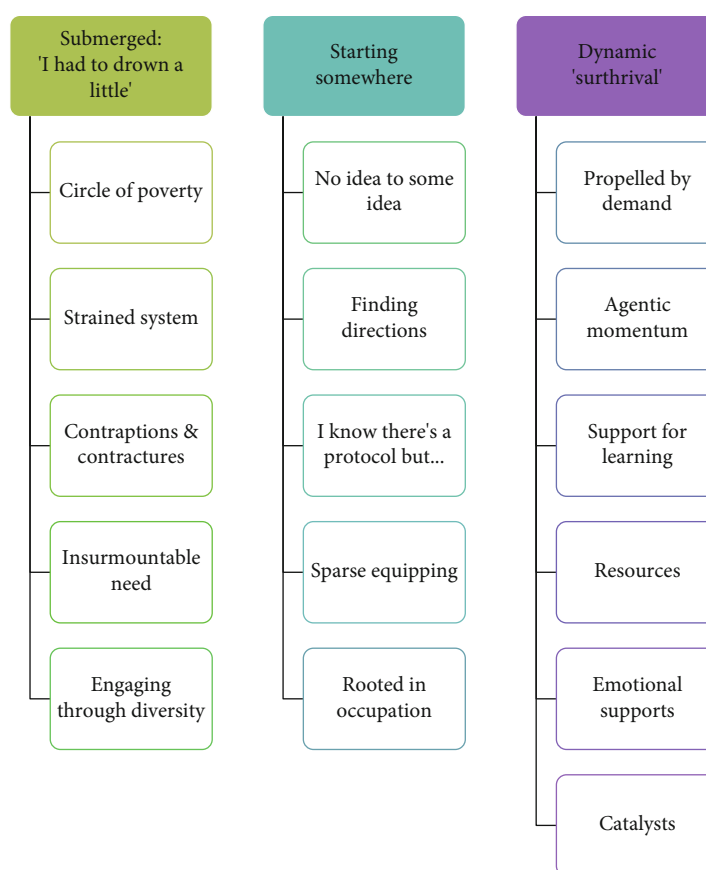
Submerged: 'I had to drown a little'

Circle of poverty

Strained system

Contraptions & contractures

Insurmountable need

Engaging through diversity

Starting somewhere

No idea to some idea

Finding directions

I know there's a protocol but...

Sparse equipping

Rooted in occupation

Dynamic 'surthrival'

Propelled by demand

Agentic momentum

Support for learning

Resources

Emotional supports

Catalysts